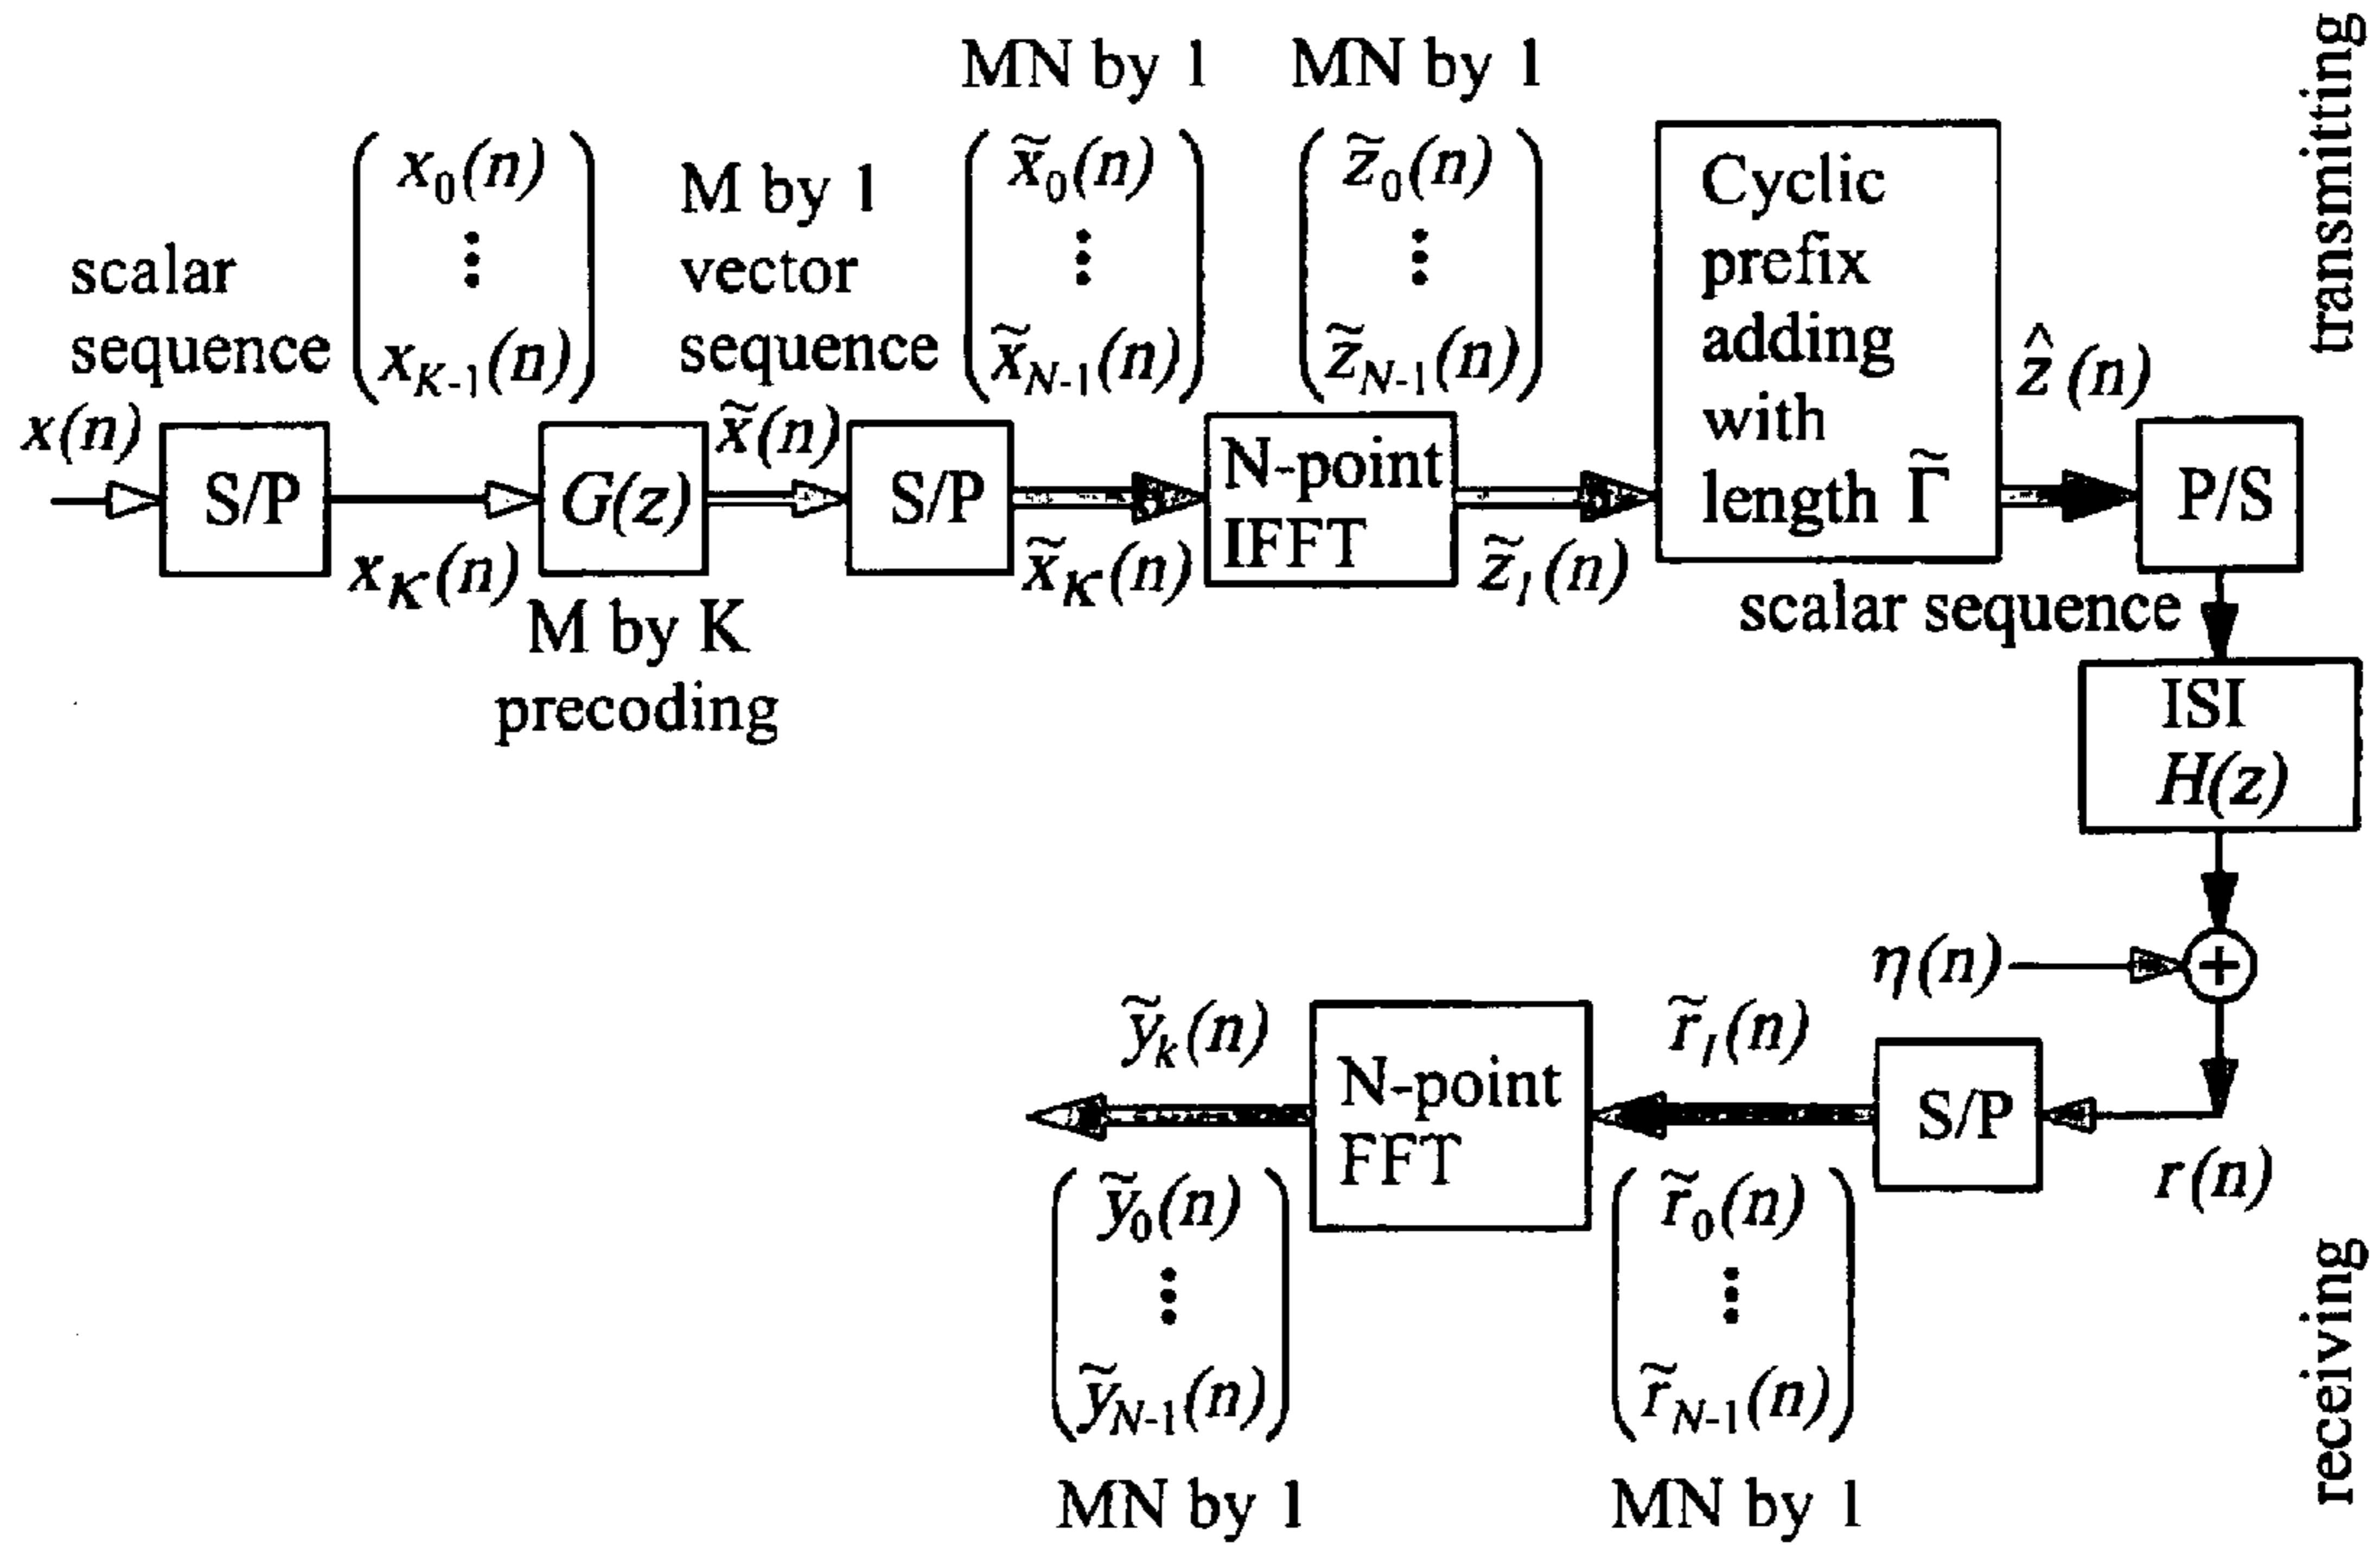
transmitting

MN by 1 MN by 1

scalar sequence $\begin{pmatrix} x_0(n) \\ \vdots \\ x_{K-1}(n) \end{pmatrix}$

M by 1 vector sequence

$\begin{pmatrix} \tilde{x}_0(n) \\ \vdots \\ \tilde{x}_{N-1}(n) \end{pmatrix}$

$\begin{pmatrix} \tilde{z}_0(n) \\ \vdots \\ \tilde{z}_{N-1}(n) \end{pmatrix}$

Cyclic prefix adding with length $\tilde{\Gamma}$

$\hat{z}(n)$

$x(n)$

S/P

$G(z)$

$\tilde{x}(n)$

S/P

N-point IFFT

P/S

$x_K(n)$

$\tilde{x}_K(n)$

$\tilde{z}_l(n)$

scalar sequence

M by K precoding

ISI $H(z)$

$\eta(n)$

$\tilde{y}_k(n)$

N-point FFT

$\tilde{r}_l(n)$

S/P

$r(n)$

$\begin{pmatrix} \tilde{y}_0(n) \\ \vdots \\ \tilde{y}_{N-1}(n) \end{pmatrix}$

$\begin{pmatrix} \tilde{r}_0(n) \\ \vdots \\ \tilde{r}_{N-1}(n) \end{pmatrix}$

MN by 1 MN by 1

receiving